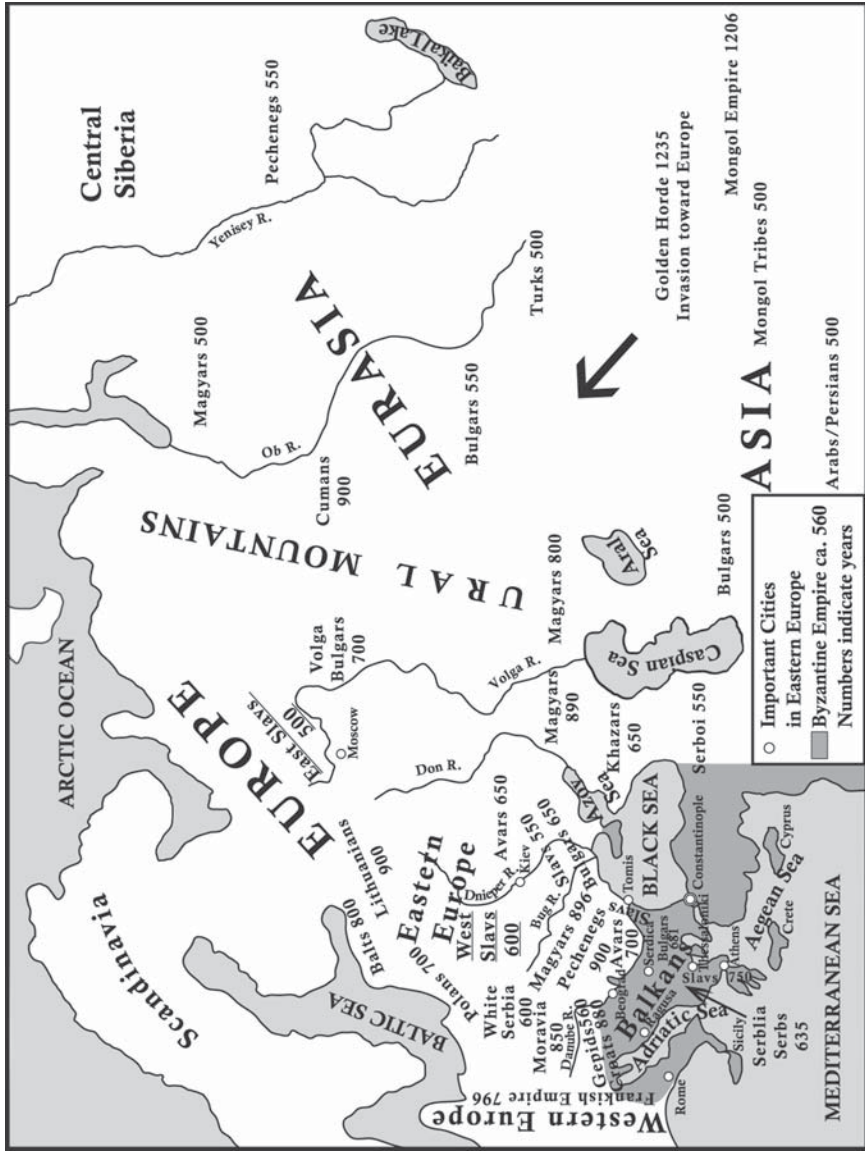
Central Siberia

Pechenegs 550

Baikal Lake

Mongol Empire 1206

Golden Horde 1235
Invasion toward Europe

Mongol Tribes 500

Yenisey R.

Turks 500

Magyars 500

EURASIA

Bulgars 550

Ob R.

ASIA

Arabs/Persians 500

Cumans 900

URAL MOUNTAINS

Aral Sea

Bulgars 500

Magyars 800

ARCTIC OCEAN

Volga Bulgars 700

EUROPE

East Slavs 500

Moscow

Volga R.

Caspian Sea

Magyars 890

Khazars 650

Don R.

Azov Sea

Serboi 550

Lithuanians 900

Avars 650

Eastern Europe

Kiev

Dnieper R.

Slavs 550

Bulgars 650

BLACK SEA

Scandinavia

Balts 800

West Slavs 600

Bug R.

Magyars 896

Pechenegs 900

Avars 700

Tomis

Constantinople

Thessaloniki

Bulgars 681

Serdica

Cyprus

BALTIC SEA

Polans 700

White Serbia 600

Moravia 850

Danube R.

Gepids 560

Beograd

Balkans

Ragusa

Slavs 750

Athens

Crete

Aegean Sea

Croats 880

Adriatic Sea

Sicily

Serbia Serbs 635

Frankish Empire 796

Western Europe

Rome

MEDITERRANEAN SEA

Important Cities in Eastern Europe
Byzantine Empire ca. 560
Numbers indicate years